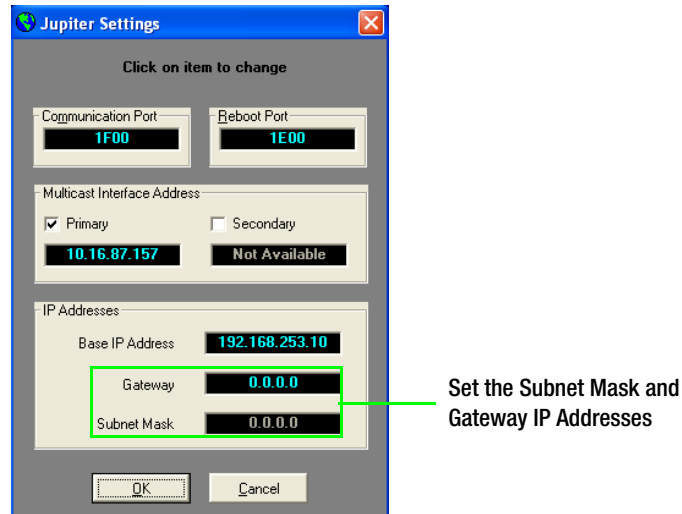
Jupiter Settings

Click on item to change

Communication Port
1F00

Reboot Port
1E00

Multicast Interface Address
Primary
Secondary
10.16.87.157
Not Available

IP Addresses
Base IP Address
192.168.253.10
Gateway
0.0.0.0
Subnet Mask
0.0.0.0

OK
Cancel

Set the Subnet Mask and Gateway IP Addresses